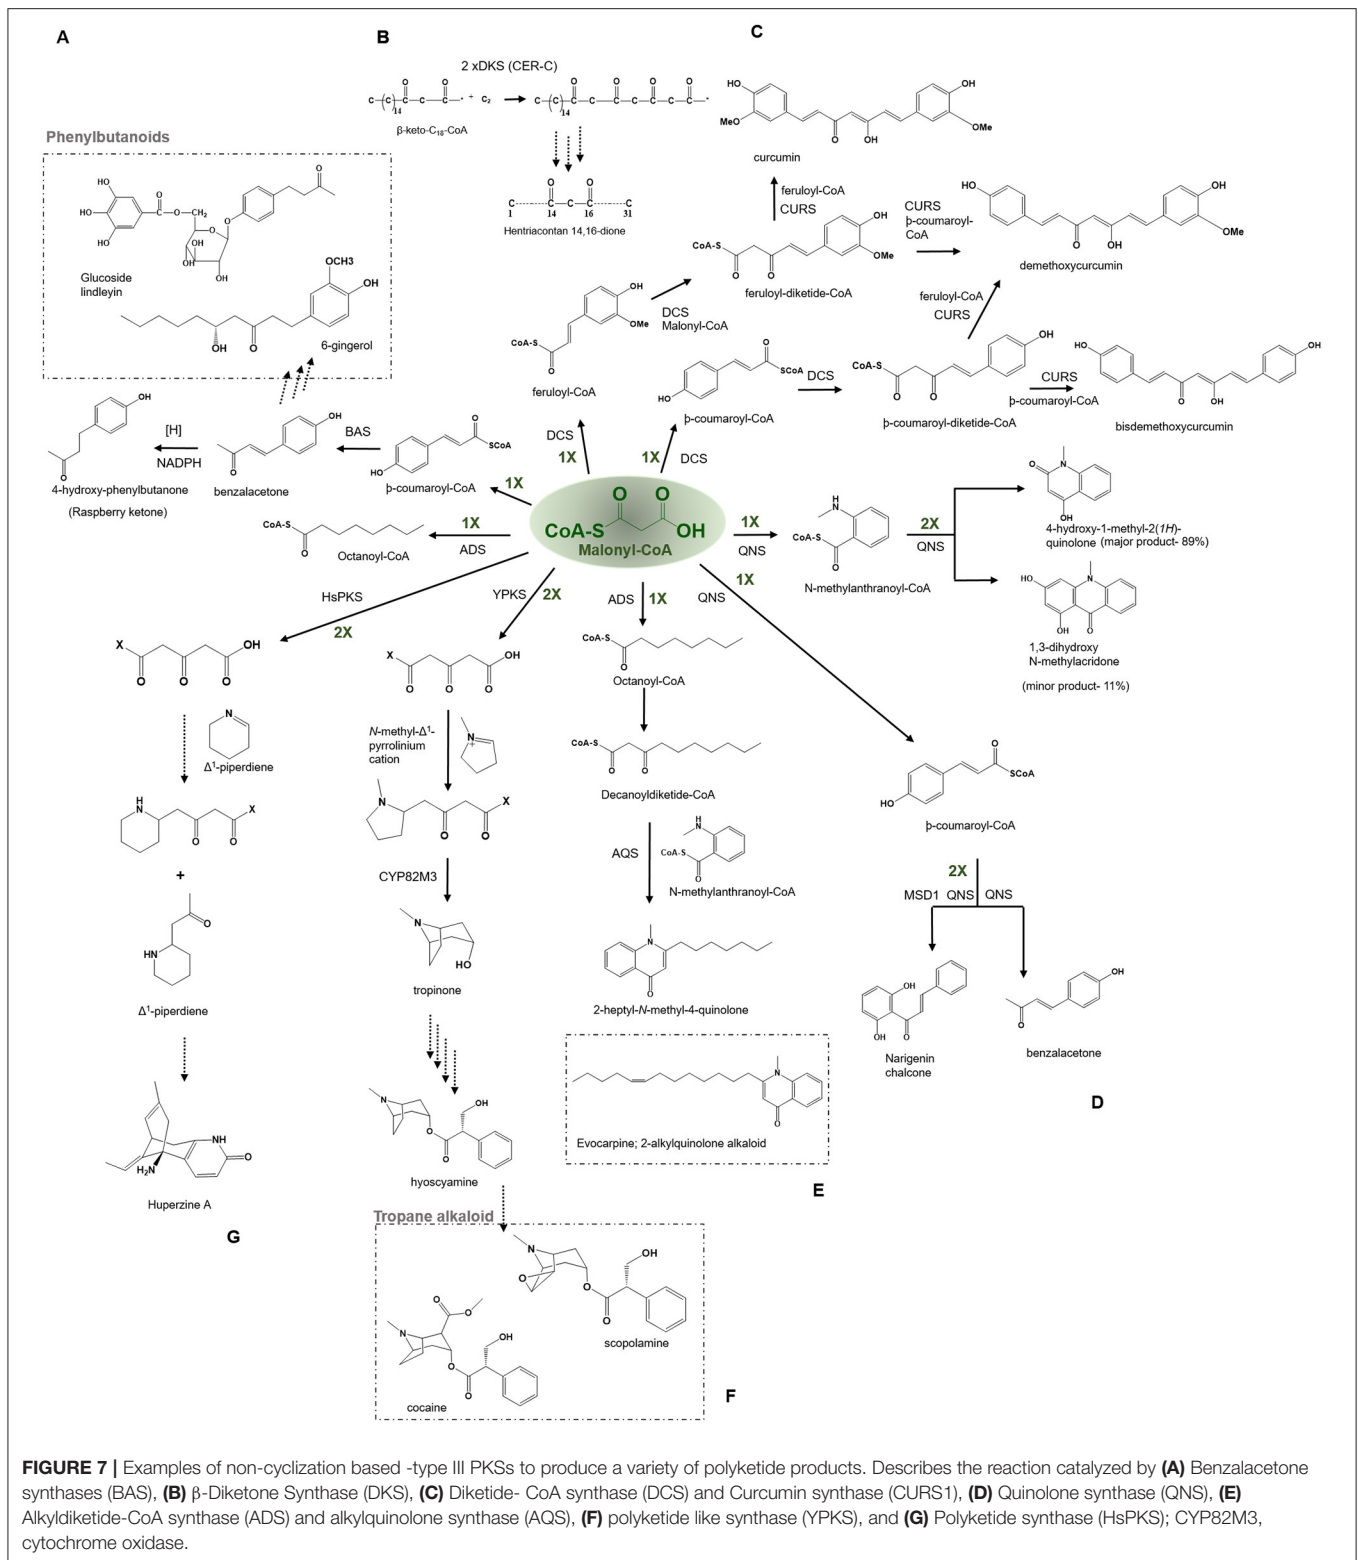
A

B

C

2 xDKS (CER-C)

β-keto-$C_{18}$-CoA

Hentriacontan 14,16-dione

Phenylbutanoids

Glucoside lindleyin

OCH3

6-gingerol

curcumin

feruloyl-CoA
CURS

CURS
þ-coumaroyl-CoA

demethoxycurcumin

feruloyl-diketide-CoA

DCS
Malonyl-CoA

feruloyl-CoA
CURS

feruloyl-CoA

þ-coumaroyl-CoA

DCS

þ-coumaroyl-diketide-CoA

CURS
þ-coumaroyl-CoA

bisdemethoxycurcumin

[H]
NADPH

4-hydroxy-phenylbutanone
(Raspberry ketone)

BAS

benzalacetone

þ-coumaroyl-CoA

DCS
1X

1X
DCS

1X

CoA-S
Malonyl-CoA
OH

1X
QNS

N-methylanthranoyl-CoA

2X
QNS

4-hydroxy-1-methyl-2(1H)-quinolone (major product- 89%)

1,3-dihydroxy N-methylacridone

(minor product- 11%)

1X

Octanoyl-CoA
ADS

HsPKS

YPKS 2X

ADS 1X

QNS 1X

2X

Octanoyl-CoA

$\Delta^1$-piperdiene

N-methyl-$\Delta^1$-pyrrolinium cation

Decanoyldiketide-CoA

AQS

N-methylanthranoyl-CoA

þ-coumaroyl-CoA

2X

MSD1 QNS QNS

+

$\Delta^1$-piperdiene

CYP82M3

tropinone

2-heptyl-N-methyl-4-quinolone

Narigenin chalcone

benzalacetone

D

Evocarpine; 2-alkylquinolone alkaloid

hyoscyamine

Huperzine A

G

E

Tropane alkaloid

scopolamine

cocaine

F

FIGURE 7 | Examples of non-cyclization based -type III PKSs to produce a variety of polyketide products. Describes the reaction catalyzed by (A) Benzalacetone synthases (BAS), (B) β-Diketone Synthase (DKS), (C) Diketide- CoA synthase (DCS) and Curcumin synthase (CURS1), (D) Quinolone synthase (QNS), (E) Alkyldiketide-CoA synthase (ADS) and alkylquinolone synthase (AQS), (F) polyketide like synthase (YPKS), and (G) Polyketide synthase (HsPKS); CYP82M3, cytochrome oxidase.